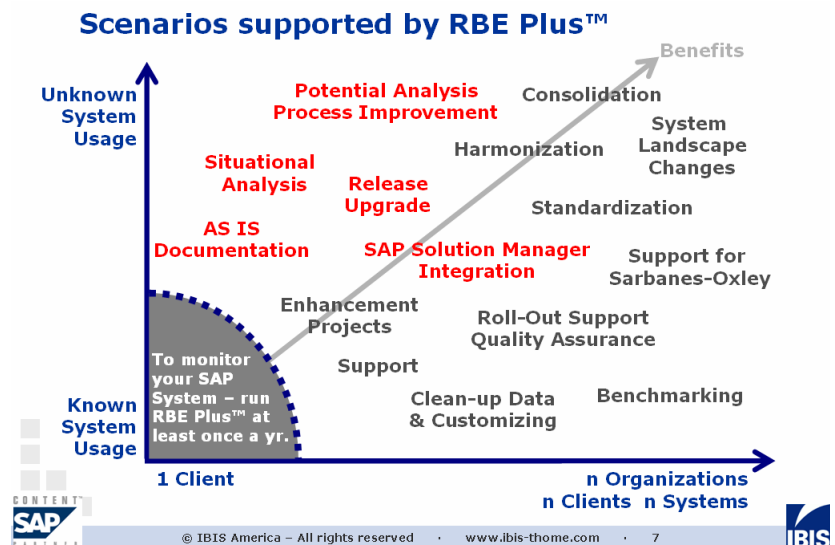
Scenarios supported by RBE Plus™

Benefits

Unknown System Usage

Known System Usage

Potential Analysis
Process Improvement

Consolidation

System Landscape Changes

Harmonization

Situational Analysis

Release Upgrade

Standardization

AS IS Documentation

SAP Solution Manager Integration

Support for Sarbanes-Oxley

Enhancement Projects

Roll-Out Support
Quality Assurance

To monitor your SAP System – run RBE Plus™ at least once a yr.

Support

Clean-up Data & Customizing

Benchmarking

1 Client

n Organizations
n Clients n Systems

CONTENT SAP

© IBIS America – All rights reserved · www.ibis-thome.com · 7

IBIS